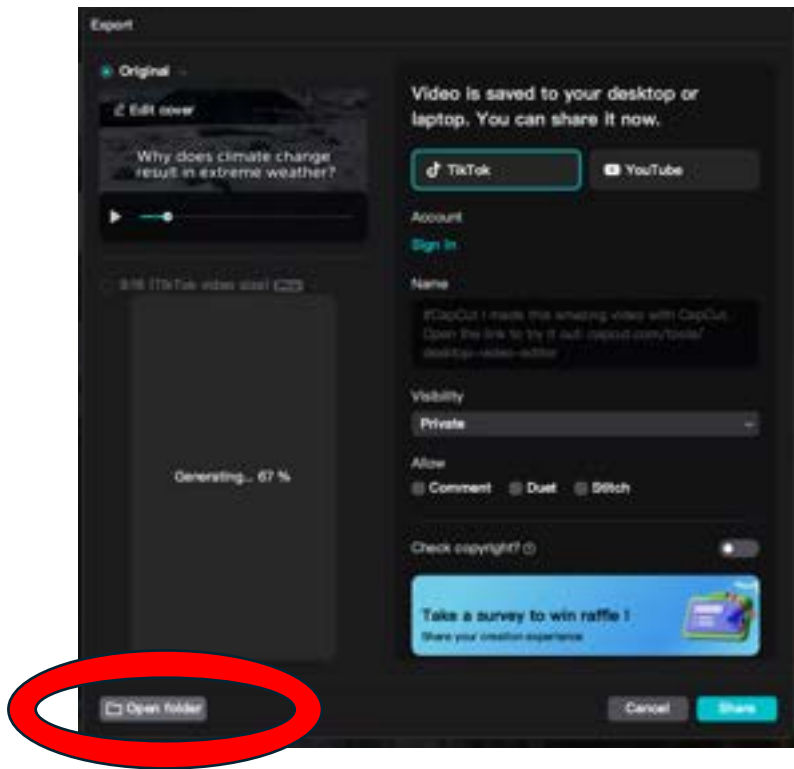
Export

Original

Edit cover

Why does climate change result in extreme weather?

9:16 (TikTok video size) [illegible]

Generating... 67 %

Video is saved to your desktop or laptop. You can share it now.

TikTok

YouTube

Account

Sign in

Name

#CapCut I made this amazing video with CapCut. Open the link to try it out: capcut.com/tools/desktop-video-editor

Visibility

Private

Allow

Comment Duet Stitch

Check copyright?

Take a survey to win raffle !

Share your creation experience

Open folder

Cancel

Share